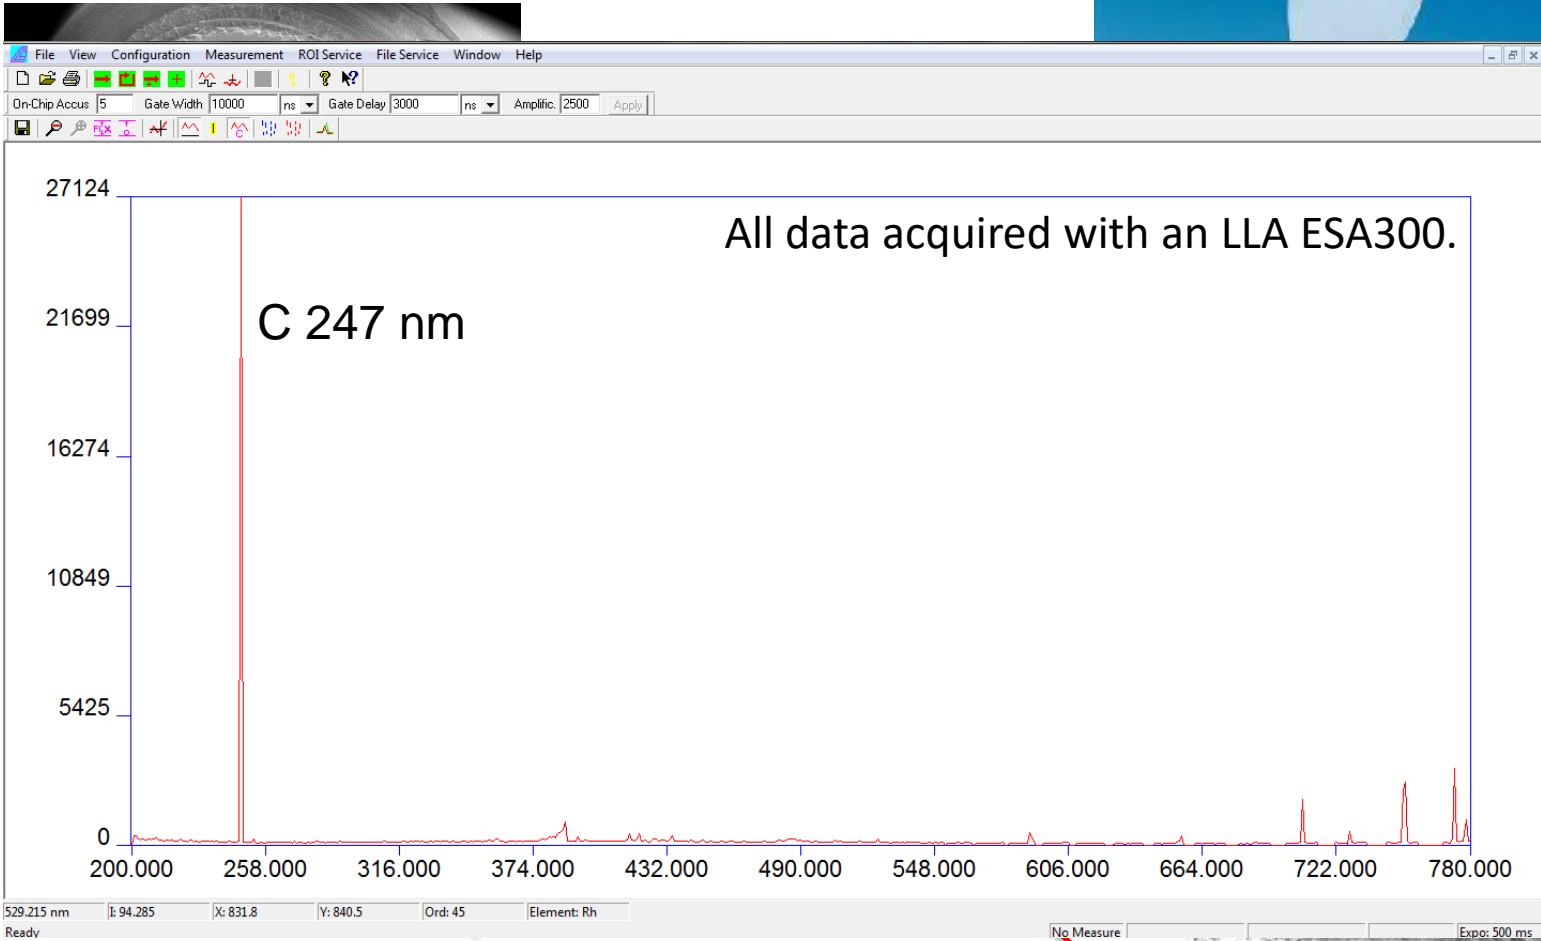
File View Configuration Measurement ROI Service File Service Window Help

On-Chip Accus 5 Gate Width 10000 ns Gate Delay 3000 ns Amplific. 2500 Apply

All data acquired with an LLA ESA300.

C 247 nm

27124
21699
16274
10849
5425
0

200.000 258.000 316.000 374.000 432.000 490.000 548.000 606.000 664.000 722.000 780.000

529.215 nm | I: 94.285 | X: 831.8 | Y: 840.5 | Ord: 45 | Element: Rh

Ready

No Measure

Expo: 500 ms